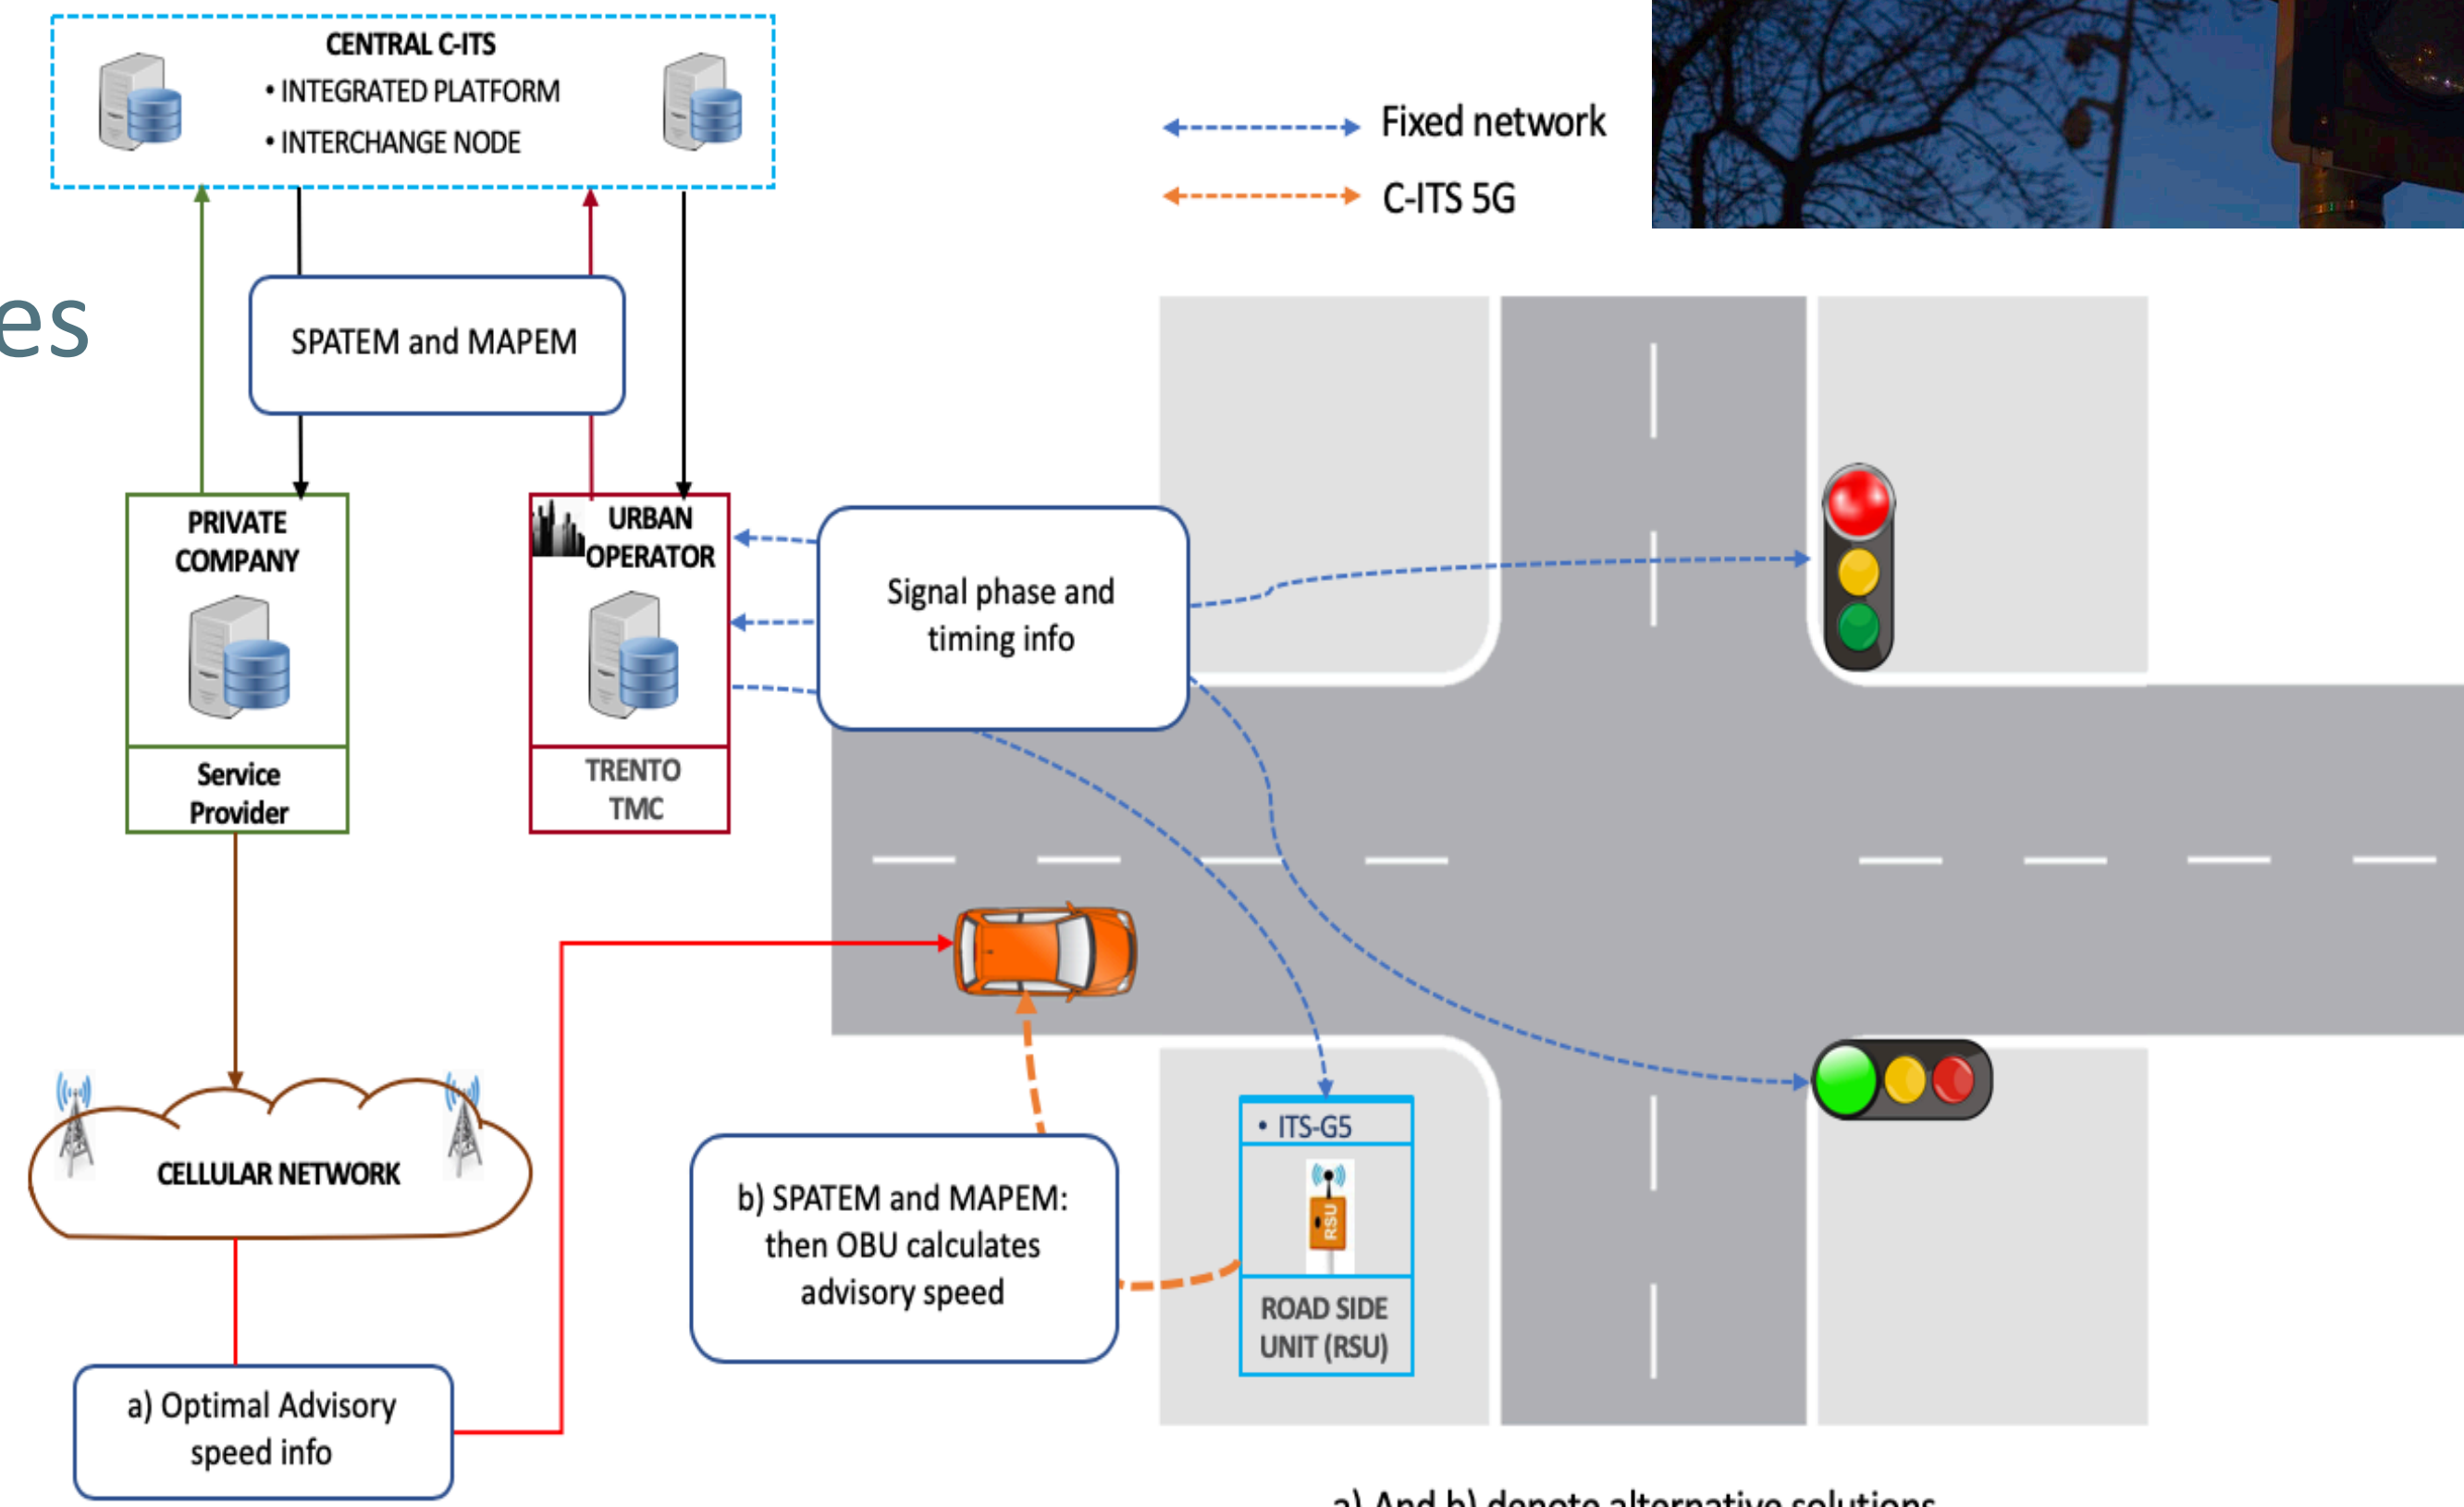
CENTRAL C-ITS
• INTEGRATED PLATFORM
• INTERCHANGE NODE

Fixed network

C-ITS 5G

es

SPATEM and MAPEM

PRIVATE COMPANY

Service Provider

URBAN OPERATOR

TRENTO TMC

Signal phase and timing info

CELLULAR NETWORK

• ITS-G5

RSU

ROAD SIDE UNIT (RSU)

b) SPATEM and MAPEM: then OBU calculates advisory speed

a) Optimal Advisory speed info

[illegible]